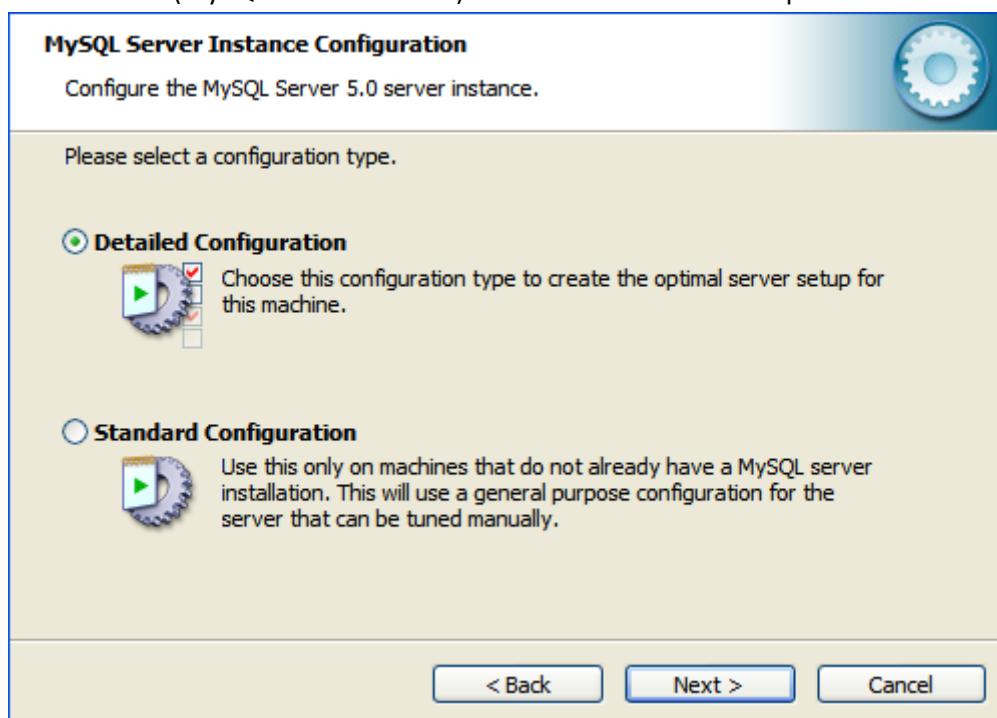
MySQL Server Instance Configuration

Configure the MySQL Server 5.0 server instance.

Please select a configuration type.

Detailed Configuration

Choose this configuration type to create the optimal server setup for this machine.

Standard Configuration

Use this only on machines that do not already have a MySQL server installation. This will use a general purpose configuration for the server that can be tuned manually.

< Back

Next >

Cancel